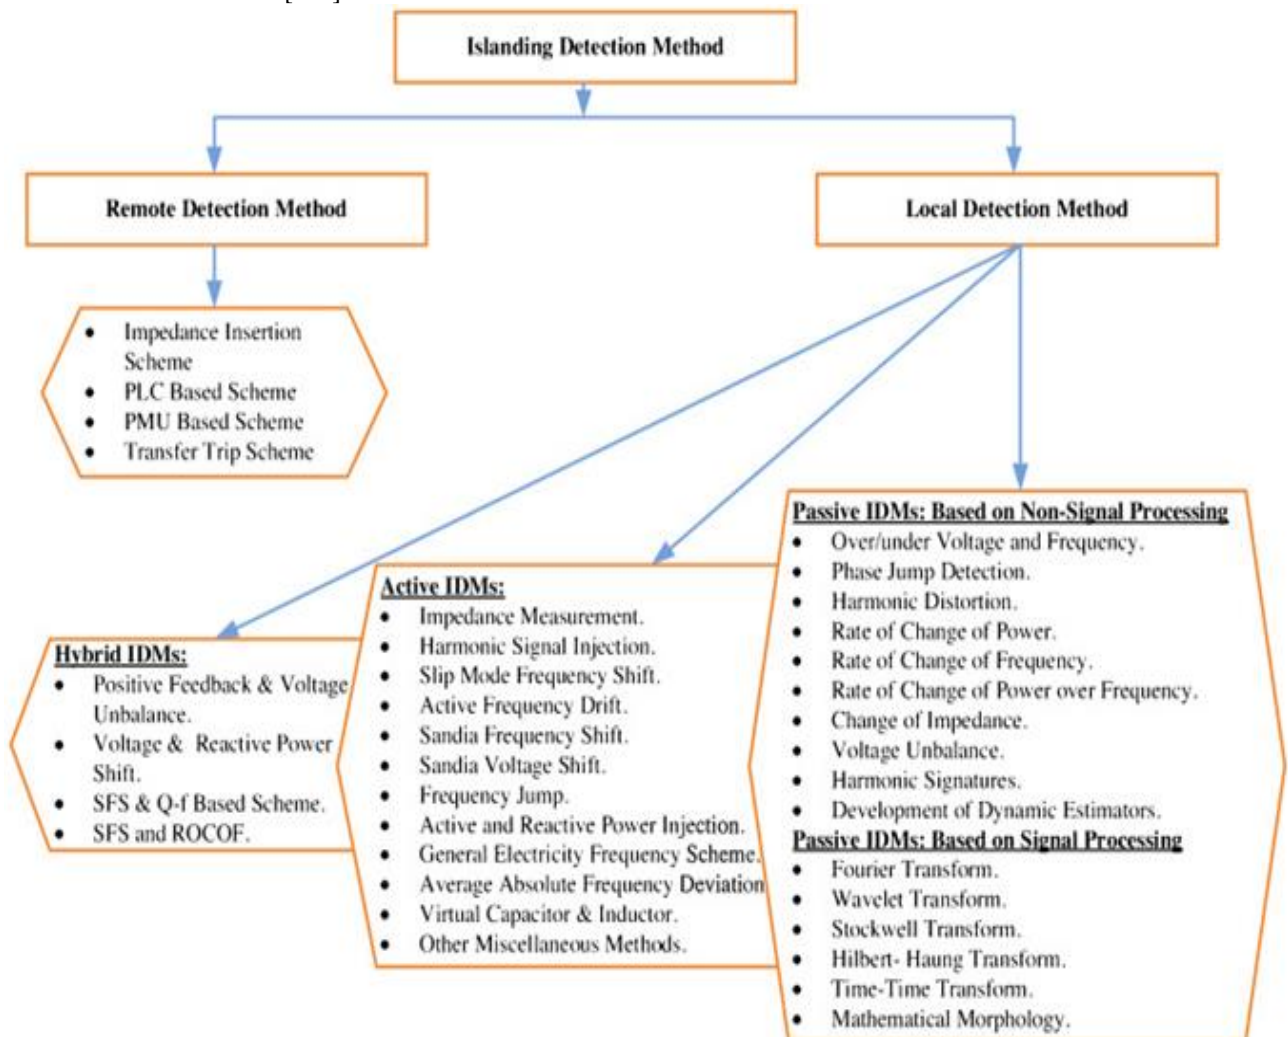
Islanding Detection Method

Remote Detection Method

Local Detection Method

- Impedance Insertion Scheme
- PLC Based Scheme
- PMU Based Scheme
- Transfer Trip Scheme

Hybrid IDMs:
- Positive Feedback & Voltage Unbalance.
- Voltage & Reactive Power Shift.
- SFS & Q-f Based Scheme.
- SFS and ROCOF.

Active IDMs:
- Impedance Measurement.
- Harmonic Signal Injection.
- Slip Mode Frequency Shift.
- Active Frequency Drift.
- Sandia Frequency Shift.
- Sandia Voltage Shift.
- Frequency Jump.
- Active and Reactive Power Injection.
- General Electricity Frequency Scheme.
- Average Absolute Frequency Deviation
- Virtual Capacitor & Inductor.
- Other Miscellaneous Methods.

Passive IDMs: Based on Non-Signal Processing
- Over/under Voltage and Frequency.
- Phase Jump Detection.
- Harmonic Distortion.
- Rate of Change of Power.
- Rate of Change of Frequency.
- Rate of Change of Power over Frequency.
- Change of Impedance.
- Voltage Unbalance.
- Harmonic Signatures.
- Development of Dynamic Estimators.

Passive IDMs: Based on Signal Processing
- Fourier Transform.
- Wavelet Transform.
- Stockwell Transform.
- Hilbert- Haung Transform.
- Time-Time Transform.
- Mathematical Morphology.